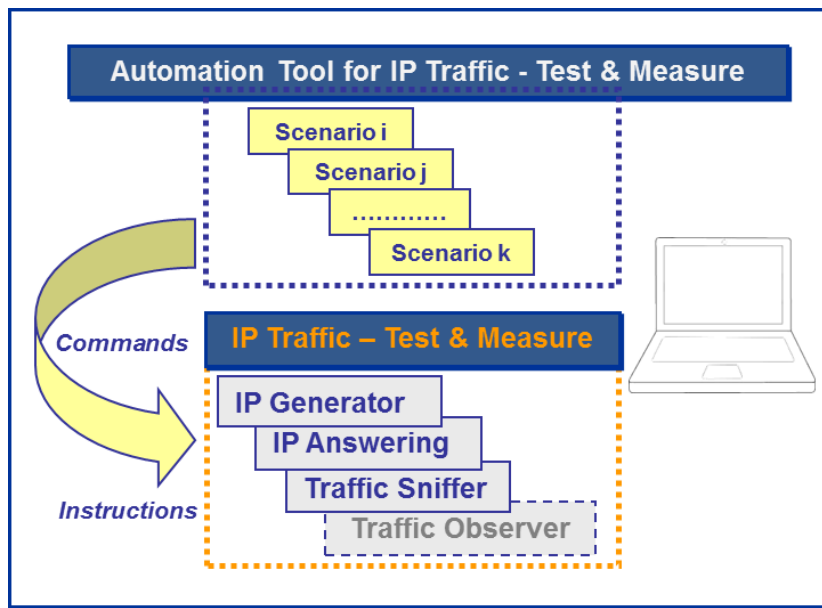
Automation Tool for IP Traffic - Test & Measure

Scenario i

Scenario j

…………

Scenario k

Commands

Instructions

IP Traffic – Test & Measure

IP Generator

IP Answering

Traffic Sniffer

Traffic Observer